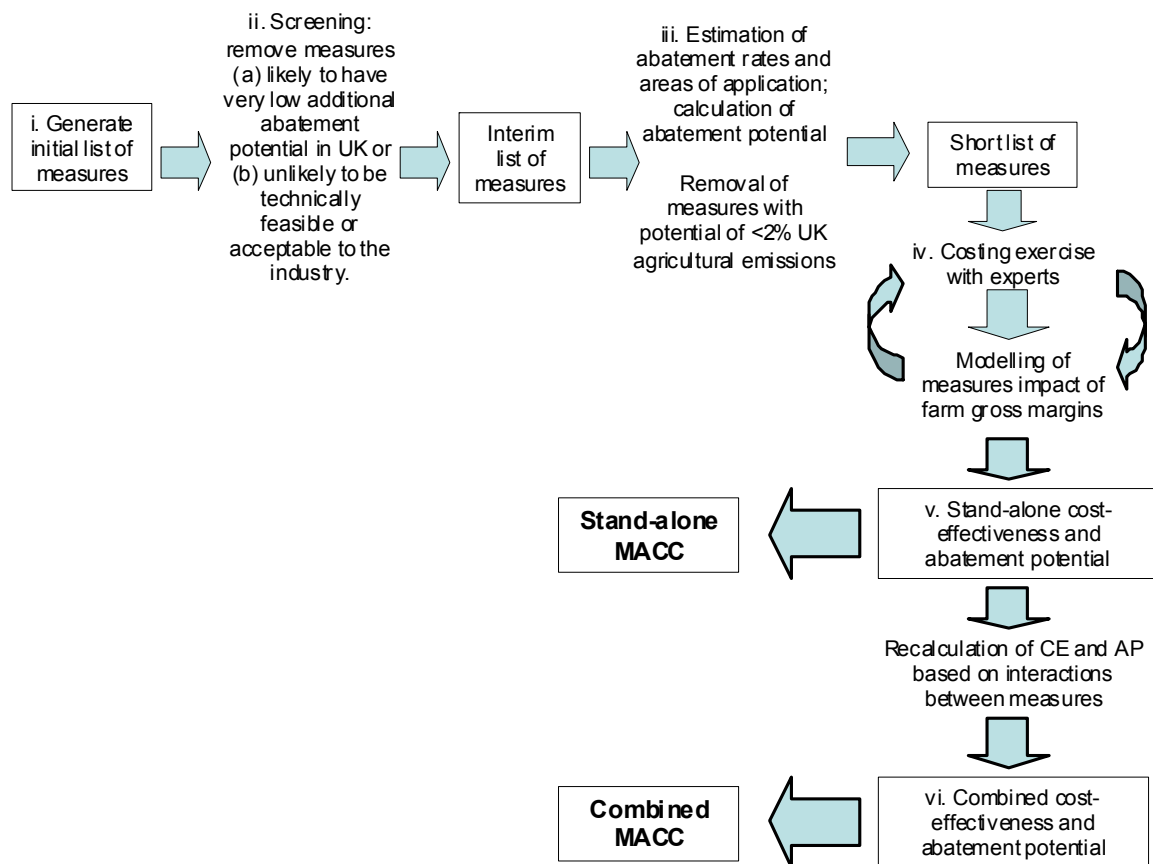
i. Generate initial list of measures

ii. Screening: remove measures (a) likely to have very low additional abatement potential in UK or (b) unlikely to be technically feasible or acceptable to the industry.

Interim list of measures

iii. Estimation of abatement rates and areas of application; calculation of abatement potential

Removal of measures with potential of <2% UK agricultural emissions

Short list of measures

iv. Costing exercise with experts

Modelling of measures impact of farm gross margins

v. Stand-alone cost-effectiveness and abatement potential

Stand-alone MACC

Recalculation of CE and AP based on interactions between measures

vi. Combined cost-effectiveness and abatement potential

Combined MACC